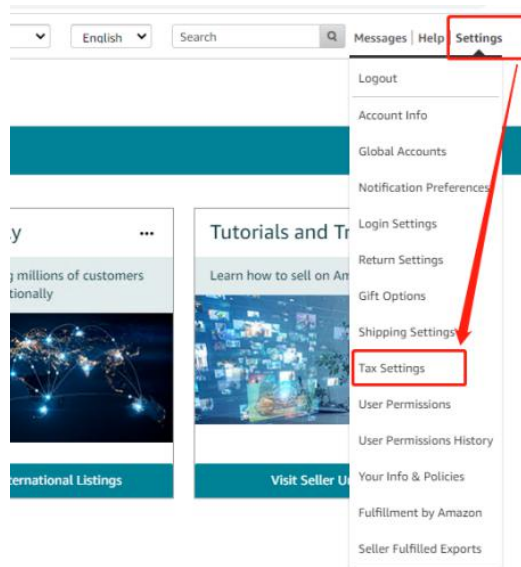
English
Search
Messages | Help | Settings

Logout
Account Info
Global Accounts
Notification Preferences
Login Settings
Return Settings
Gift Options
Shipping Settings
Tax Settings
User Permissions
User Permissions History
Your Info & Policies
Fulfillment by Amazon
Seller Fulfilled Exports

y
...
g millions of customers
tionally
ternational Listings

Tutorials and Tr
Learn how to sell on Am
Visit Seller U